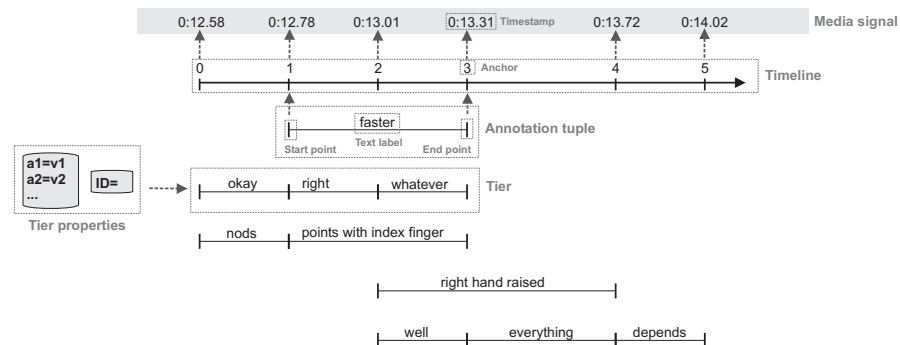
0:12.58 0:12.78 0:13.01 0:13.31 Timestamp 0:13.72 0:14.02 Media signal

0 1 2 3 Anchor 4 5 Timeline

faster

Start point Text label End point

Annotation tuple

a1=v1
a2=v2
...

ID=

Tier properties

okay right whatever

Tier

nods points with index finger

right hand raised

well everything depends